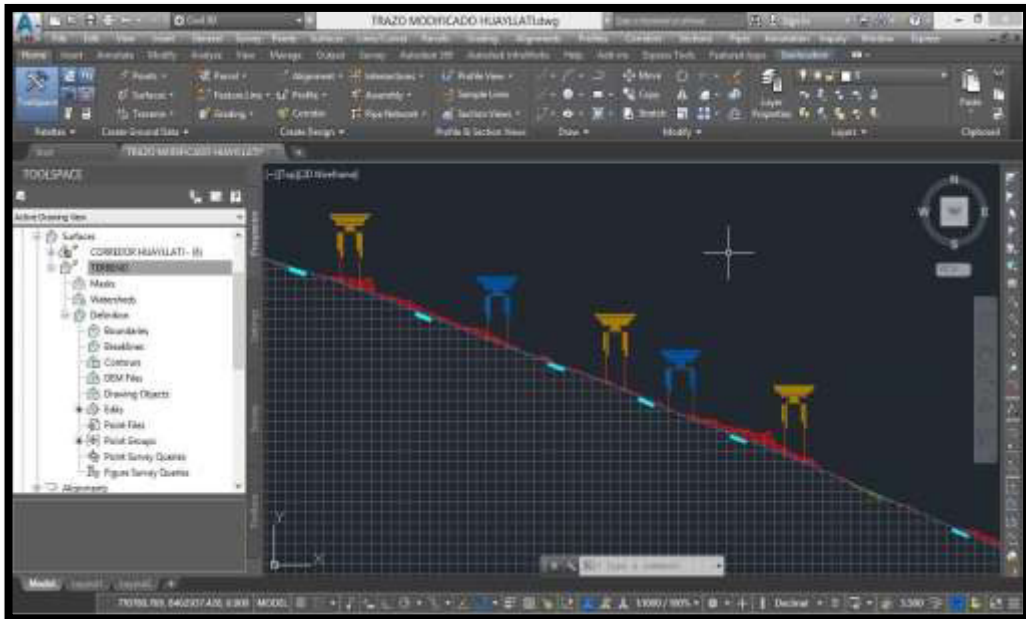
Civil 3D
TRAZO MODIFICADO HUAYLLATI.dwg
Home Insert Annotate Modify Analyze View Manage Output Survey Autodesk 360 Help Add-ins Express Tools Featured Apps
Toolspace
Points Surfaces Traverse
Parcel Feature Line Grading
Alignment Profile Corridor
Intersections Assembly Pipe Network
Profile View Sample Lines Section Views
Move Copy Stretch
Layer Properties
Paste
Palettes Create Ground Data Create Design Profile & Section Views Draw Modify Layers Clipboard
Start TRAZO MODIFICADO HUAYLLATI
TOOLSPACE
Active Drawing View
Surfaces
CORREDOR HUAYLLATI - (1)
TERRENO
Masks
Watersheds
Definition
Boundaries
Breaklines
Contours
DEM Files
Drawing Objects
Edits
Point Files
Point Groups
Point Survey Queries
Figure Survey Queries
Alignments
[-][Top][2D Wireframe]
N
W
TOP
E
S
WCS
Y
X
Type a command
Model Layout1 Layout2
MODEL
1:1000 / 100%
Decimal
3.500